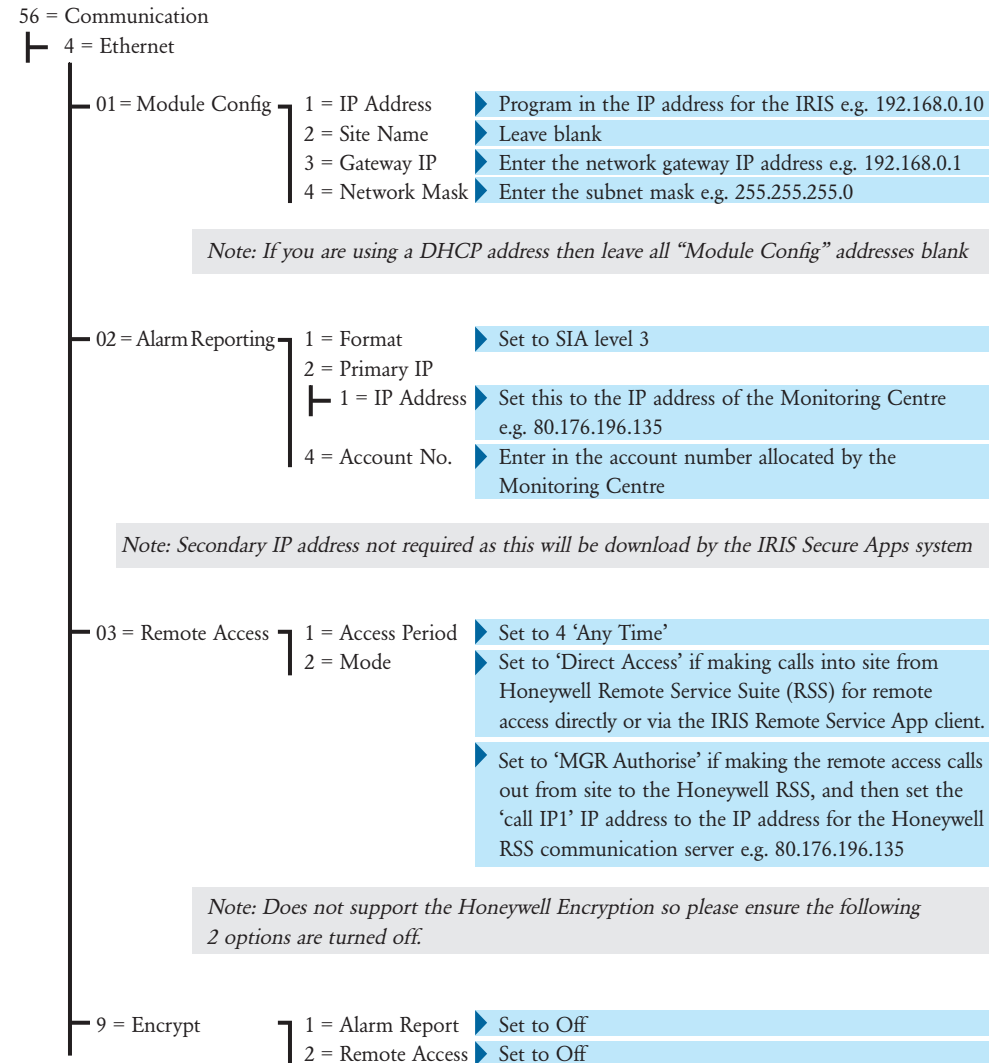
56 = Communication

4 = Ethernet

01 = Module Config

1 = IP Address
Program in the IP address for the IRIS e.g. 192.168.0.10

2 = Site Name
Leave blank

3 = Gateway IP
Enter the network gateway IP address e.g. 192.168.0.1

4 = Network Mask
Enter the subnet mask e.g. 255.255.255.0

Note: If you are using a DHCP address then leave all "Module Config" addresses blank

02 = Alarm Reporting

1 = Format
Set to SIA level 3

2 = Primary IP

1 = IP Address
Set this to the IP address of the Monitoring Centre e.g. 80.176.196.135

4 = Account No.
Enter in the account number allocated by the Monitoring Centre

Note: Secondary IP address not required as this will be download by the IRIS Secure Apps system

03 = Remote Access

1 = Access Period
Set to 4 'Any Time'

2 = Mode
Set to 'Direct Access' if making calls into site from Honeywell Remote Service Suite (RSS) for remote access directly or via the IRIS Remote Service App client.

Set to 'MGR Authorise' if making the remote access calls out from site to the Honeywell RSS, and then set the 'call IP1' IP address to the IP address for the Honeywell RSS communication server e.g. 80.176.196.135

Note: Does not support the Honeywell Encryption so please ensure the following 2 options are turned off.

9 = Encrypt

1 = Alarm Report
Set to Off

2 = Remote Access
Set to Off